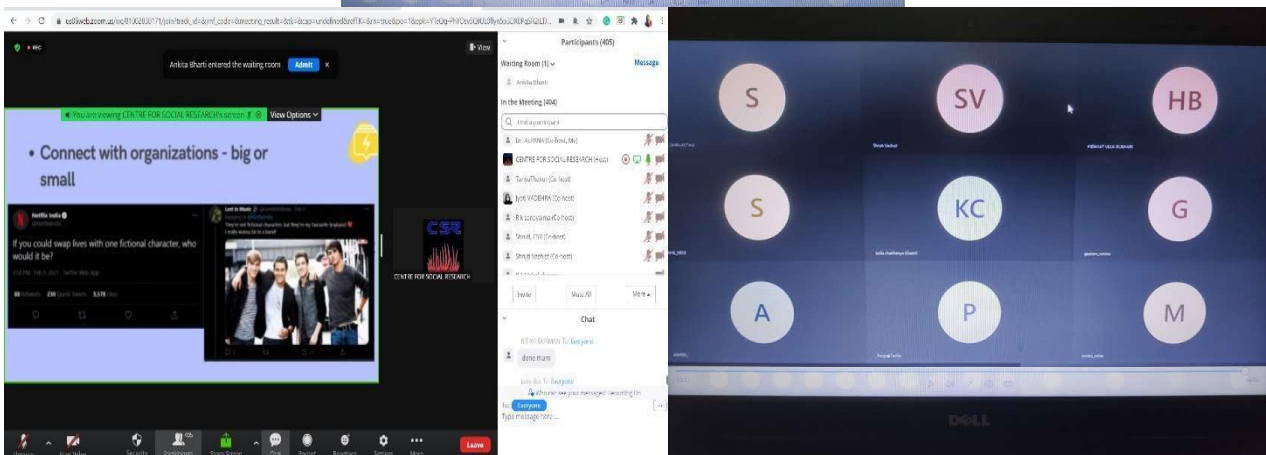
Ankita Bharti entered the waiting room Admit

View

You are viewing CENTRE FOR SOCIAL RESEARCH's screen View Options

• Connect with organizations - big or small

Netflix India

If you could swap lives with one fictional character, who would it be?

Lost in Music

CSR

CENTRE FOR SOCIAL RESEARCH

Participants (405)

Waiting Room (1)

Message

Ankita Bharti

In the Meeting (404)

Find a participant

CENTRE FOR SOCIAL RESEARCH (Host)

Jyoti VADEHRA (Co-host)

Invite

Mute All

More

Chat

done mam

Everyone

Type message here...

Leave

S

SV

HB

S

KC

G

A

P

M

DELL